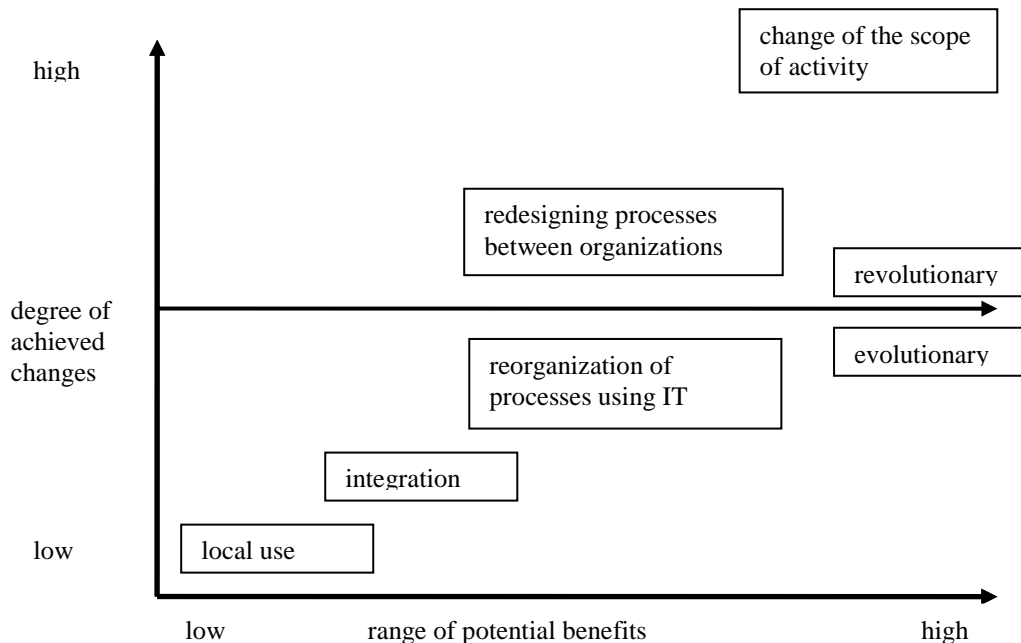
high

change of the scope of activity

redesigning processes between organizations

revolutionary

degree of achieved changes

evolutionary

reorganization of processes using IT

integration

low

local use

low

range of potential benefits

high